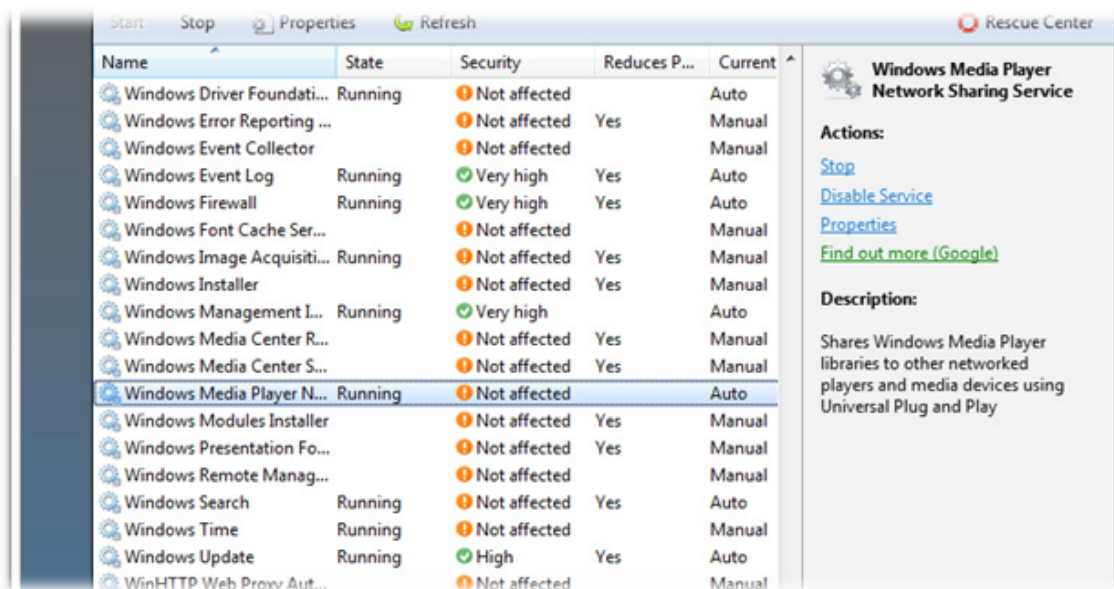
Start Stop Properties Refresh Rescue Center

| Name | State | Security | Reduces P... | Current |
|---|---|---|---|---|
| Windows Driver Foundati... | Running | Not affected | | Auto |
| Windows Error Reporting ... | | Not affected | Yes | Manual |
| Windows Event Collector | | Not affected | | Manual |
| Windows Event Log | Running | Very high | Yes | Auto |
| Windows Firewall | Running | Very high | Yes | Auto |
| Windows Font Cache Ser... | | Not affected | | Manual |
| Windows Image Acquisiti... | Running | Not affected | Yes | Manual |
| Windows Installer | | Not affected | Yes | Manual |
| Windows Management I... | Running | Very high | | Auto |
| Windows Media Center R... | | Not affected | Yes | Manual |
| Windows Media Center S... | | Not affected | Yes | Manual |
| Windows Media Player N... | Running | Not affected | | Auto |
| Windows Modules Installer | | Not affected | Yes | Manual |
| Windows Presentation Fo... | | Not affected | Yes | Manual |
| Windows Remote Manag... | | Not affected | | Manual |
| Windows Search | Running | Not affected | Yes | Auto |
| Windows Time | Running | Not affected | | Manual |
| Windows Update | Running | High | Yes | Auto |
| WinHTTP Web Proxy Aut... | | Not affected | | Manual |

Windows Media Player Network Sharing Service

Actions:

Stop

Disable Service

Properties

Find out more (Google)

Description:

Shares Windows Media Player libraries to other networked players and media devices using Universal Plug and Play